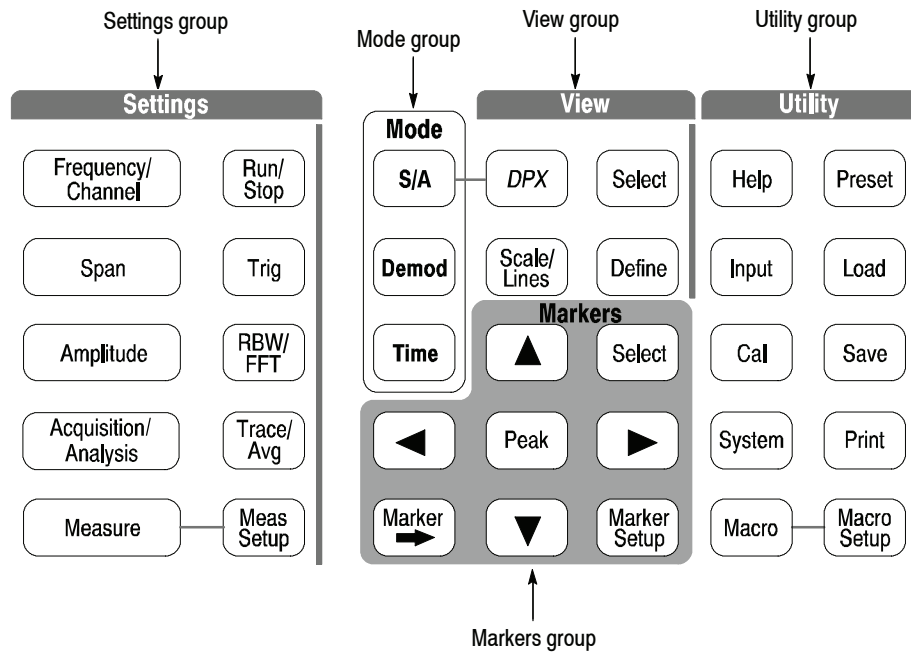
Settings group

Mode group

View group

Utility group

Settings

Frequency/ Channel

Run/ Stop

Span

Trig

Amplitude

RBW/ FFT

Acquisition/ Analysis

Trace/ Avg

Measure

Meas Setup

Mode

S/A

Demod

Time

View

DPX

Select

Scale/ Lines

Define

Markers

▲

Select

◀

Peak

▶

Marker ➡

▼

Marker Setup

Utility

Help

Preset

Input

Load

Cal

Save

System

Print

Macro

Macro Setup

Markers group